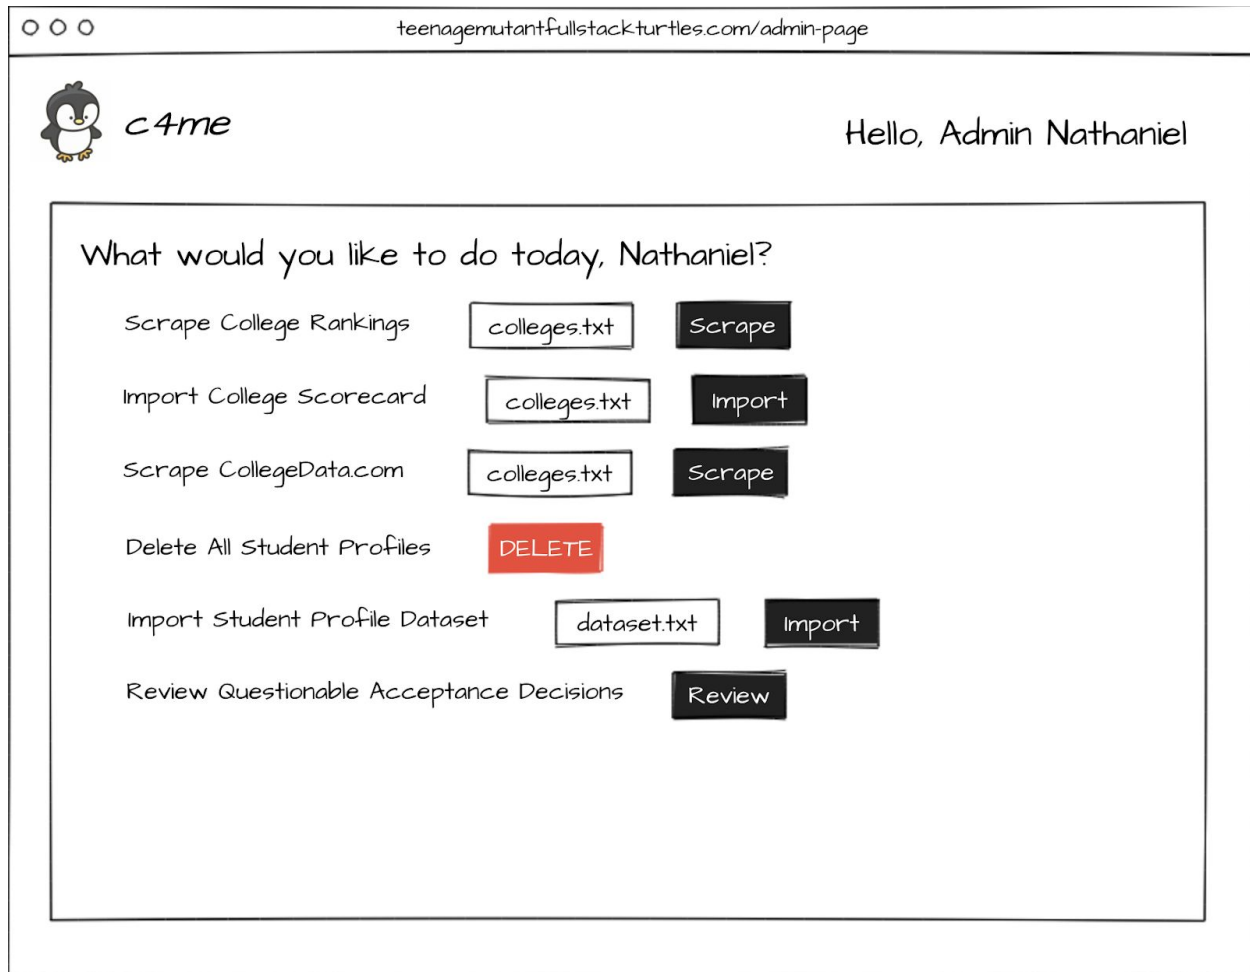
teenagemutantfullstackturtles.com/admin-page

c4me

Hello, Admin Nathaniel

What would you like to do today, Nathaniel?

Scrape College Rankings colleges.txt Scrape

Import College Scorecard colleges.txt Import

Scrape CollegeData.com colleges.txt Scrape

Delete All Student Profiles DELETE

Import Student Profile Dataset dataset.txt Import

Review Questionable Acceptance Decisions Review